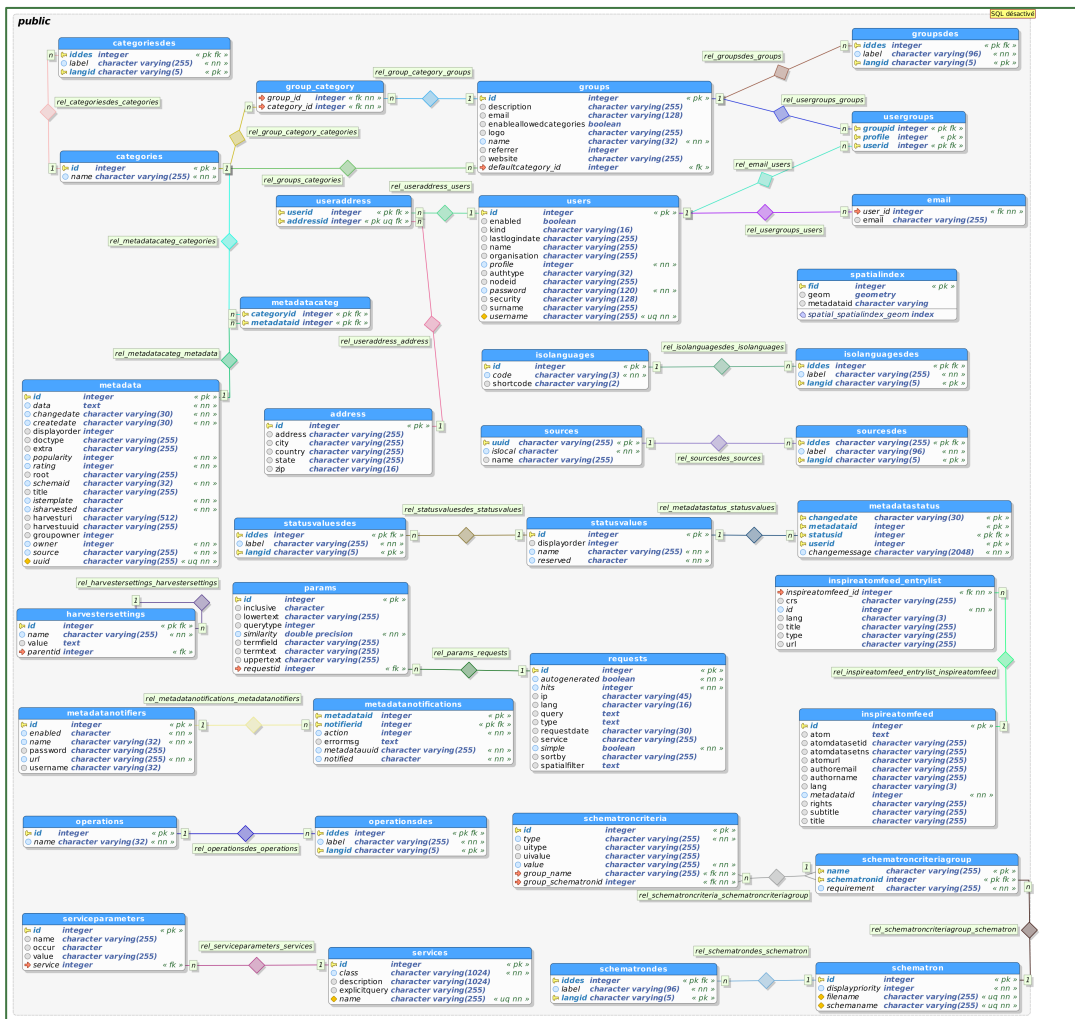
public

SQL désactivé

categoriesdes
iddes integer « pk fk »
label character varying(255) « nn »
langid character varying(5) « pk »

rel_categoriesdes_categories

categories
id integer « pk »
name character varying(255) « nn »

group_category
group_id integer « fk nn »
category_id integer « fk nn »

rel_group_category_groups

rel_group_category_categories

groups
id integer « pk »
description character varying(255)
email character varying(128)
enableallowedcategories boolean
logo character varying(255)
name character varying(32) « nn »
referrer integer
website character varying(255)
defaultcategory_id integer « fk »

rel_groupsdes_groups

groupsdes
iddes integer « pk fk »
label character varying(96) « nn »
langid character varying(5) « pk »

rel_usergroups_groups

usergroups
groupid integer « pk fk »
profile integer « pk »
userid integer « pk fk »

rel_groups_categories

rel_email_users

rel_useraddress_users

useraddress
userid integer « pk fk »
addressid integer « pk uq fk »

users
id integer « pk »
enabled boolean
kind character varying(16)
lastlogindate character varying(255)
name character varying(255)
organisation character varying(255)
profile integer « nn »
authtype character varying(32)
nodeid character varying(255)
password character varying(120) « nn »
security character varying(128)
surname character varying(255)
username character varying(255) « uq nn »

email
user_id integer « fk nn »
email character varying(255)

rel_usergroups_users

rel_metadatacateg_categories

spatialindex
fid integer « pk »
geom geometry
metadataid character varying
spatial_spatialindex_geom index

metadatacateg
categoryid integer « pk fk »
metadataid integer « pk fk »

rel_useraddress_address

rel_metadatacateg_metadata

isolanguages
id integer « pk »
code character varying(3) « nn »
shortcode character varying(2)

rel_isolanguagesdes_isolanguages

isolanguagesdes
iddes integer « pk fk »
label character varying(255) « nn »
langid character varying(5) « pk »

metadata
id integer « pk »
data text « nn »
changedate character varying(30) « nn »
createdate character varying(30) « nn »
displayorder integer
doctype character varying(255)
extra character varying(255)
popularity integer « nn »
rating integer « nn »
root character varying(255)
schemaid character varying(32) « nn »
title character varying(255)
istemplate character « nn »
isharvested character « nn »
harvesturi character varying(512)
harvestuuid character varying(255)
groupowner integer
owner integer « nn »
source character varying(255) « nn »
uuid character varying(255) « uq nn »

address
id integer « pk »
address character varying(255)
city character varying(255)
country character varying(255)
state character varying(255)
zip character varying(16)

sources
uuid character varying(255) « pk »
islocal character « nn »
name character varying(255)

rel_sourcesdes_sources

sourcesdes
iddes character varying(255) « pk fk »
label character varying(96) « nn »
langid character varying(5) « pk »

rel_statusvaluesdes_statusvalues

rel_metadatastatus_statusvalues

statusvaluesdes
iddes integer « pk fk »
label character varying(255) « nn »
langid character varying(5) « pk »

statusvalues
id integer « pk »
displayorder integer
name character varying(255) « nn »
reserved character « nn »

metadatastatus
changedate character varying(30) « pk »
metadataid integer « pk »
statusid integer « pk fk »
userid integer « pk »
changemessage character varying(2048) « nn »

rel_harvestersettings_harvestersettings

params
id integer « pk »
inclusive character
lowertext character varying(255)
querytype integer
similarity double precision « nn »
termfield character varying(255)
termtext character varying(255)
uppertext character varying(255)
requestid integer « fk »

inspireatomfeed_entrylist
inspireatomfeed_id integer « fk nn »
crs character varying(255)
id integer « nn »
lang character varying(3)
title character varying(255)
type character varying(255)
url character varying(255)

harvestersettings
id integer « pk fk »
name character varying(255) « nn »
value text
parentid integer « fk »

rel_params_requests

requests
id integer « pk »
autogenerated boolean « nn »
hits integer « nn »
ip character varying(45)
lang character varying(16)
query text
type text
requestdate character varying(30)
service character varying(255)
simple boolean « nn »
sortby character varying(255)
spatialfilter text

rel_inspireatomfeed_entrylist_inspireatomfeed

rel_metadatanotifications_metadatanotifiers

metadatanotifiers
id integer « pk »
enabled character « nn »
name character varying(32) « nn »
password character varying(255)
url character varying(255) « nn »
username character varying(32)

metadatanotifications
metadataid integer « pk »
notifierid integer « pk fk »
action integer « nn »
errormsg text
metadatauuid character varying(255) « nn »
notified character « nn »

inspireatomfeed
id integer « pk »
atom text
atomdatasetid character varying(255)
atomdatasetns character varying(255)
atomurl character varying(255)
authoremail character varying(255)
authorname character varying(255)
lang character varying(3)
metadataid integer « nn »
rights character varying(255)
subtitle character varying(255)
title character varying(255)

operations
id integer « pk »
name character varying(32) « nn »

rel_operationsdes_operations

operationsdes
iddes integer « pk fk »
label character varying(255) « nn »
langid character varying(5) « pk »

schematroncriteria
id integer « pk »
type character varying(255) « nn »
uitype character varying(255)
uivalue character varying(255)
value character varying(255) « nn »
group_name character varying(255) « fk nn »
group_schematronid integer « fk nn »

schematroncriteriagroup
name character varying(255) « pk »
schematronid integer « pk fk »
requirement character varying(255) « nn »

rel_schematroncriteria_schematroncriteriagroup

rel_schematroncriteriagroup_schematron

serviceparameters
id integer « pk »
name character varying(255)
occur character
value character varying(255)
service integer « fk »

rel_serviceparameters_services

services
id integer « pk »
class character varying(1024) « nn »
description character varying(1024)
explicitquery character varying(255)
name character varying(255) « uq nn »

rel_schematrondes_schematron

schematrondes
iddes integer « pk fk »
label character varying(96) « nn »
langid character varying(5) « pk »

schematron
id integer « pk »
displaypriority integer « nn »
filename character varying(255) « uq nn »
schemaname character varying(255) « uq nn »